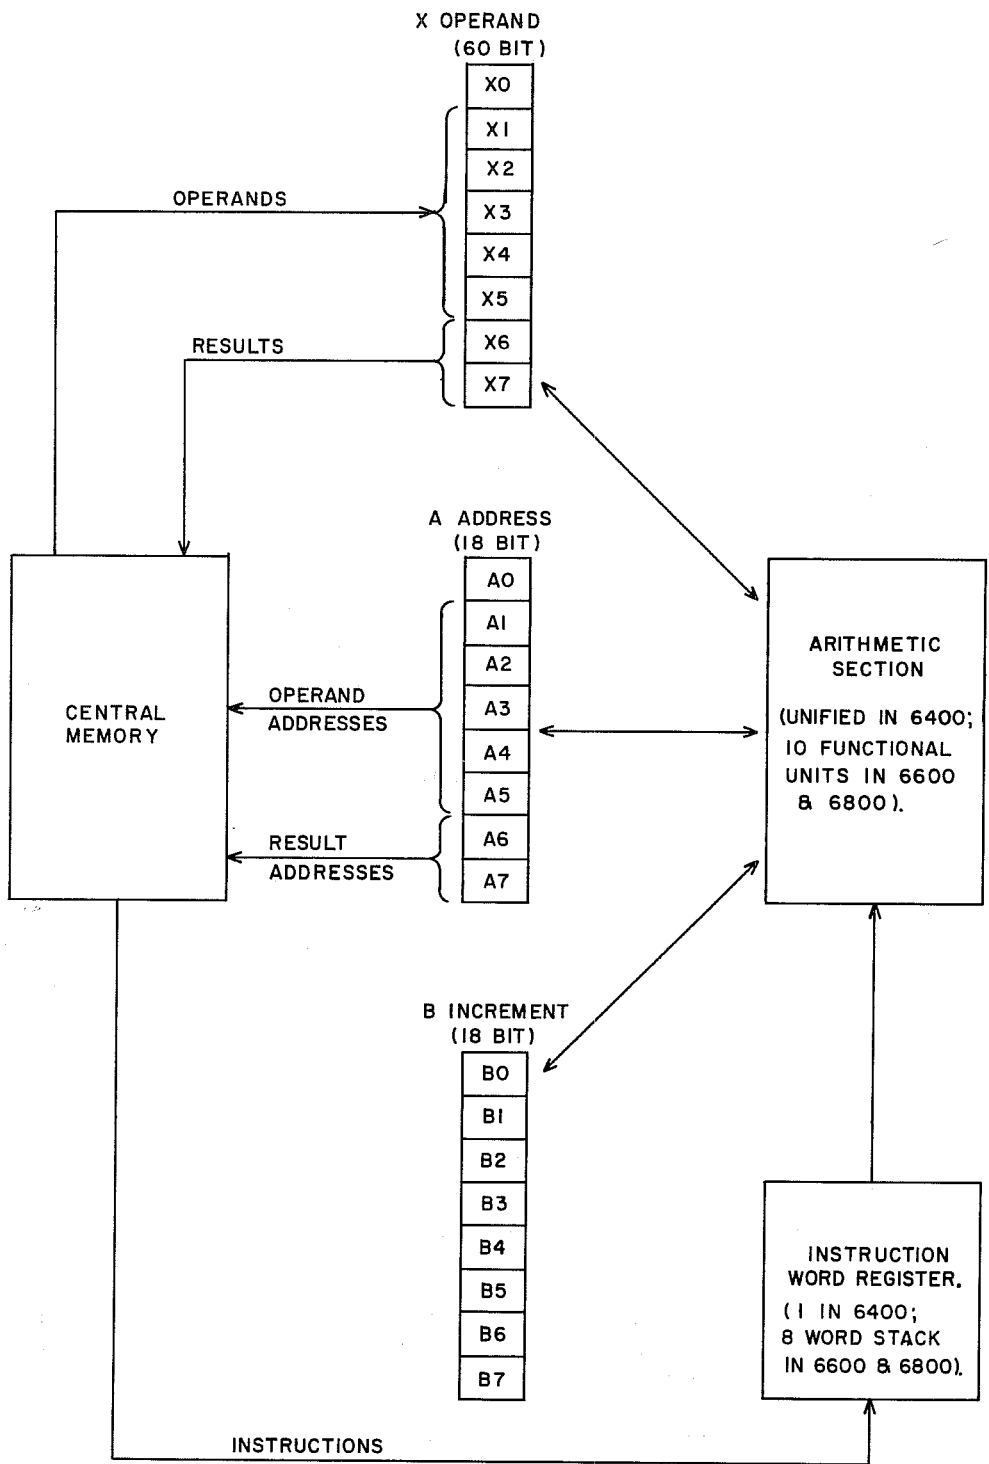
X OPERAND
(60 BIT)

X0
X1
X2
X3
X4
X5
X6
X7

OPERANDS

RESULTS

A ADDRESS
(18 BIT)

A0
A1
A2
A3
A4
A5
A6
A7

CENTRAL MEMORY

OPERAND ADDRESSES

RESULT ADDRESSES

ARITHMETIC SECTION

(UNIFIED IN 6400; 10 FUNCTIONAL UNITS IN 6600 & 6800).

B INCREMENT
(18 BIT)

B0
B1
B2
B3
B4
B5
B6
B7

INSTRUCTION WORD REGISTER.
(1 IN 6400; 8 WORD STACK IN 6600 & 6800).

INSTRUCTIONS